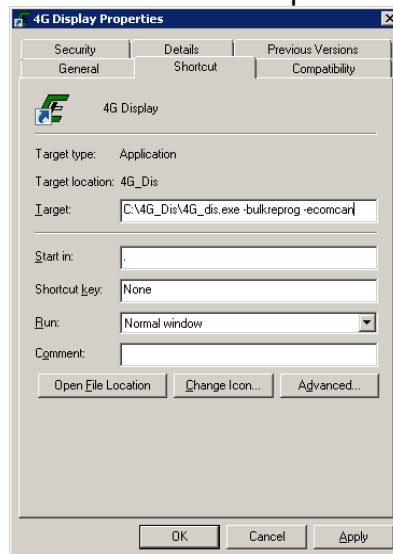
4G Display Properties

Security | Details | Previous Versions
General | Shortcut | Compatibility

4G Display

Target type: Application

Target location: 4G_Dis

Target: C:\4G_Dis\4G_dis.exe -bulkreprog -ecomcan

Start in: .

Shortcut key: None

Run: Normal window

Comment:

Open File Location | Change Icon... | Advanced...

OK | Cancel | Apply